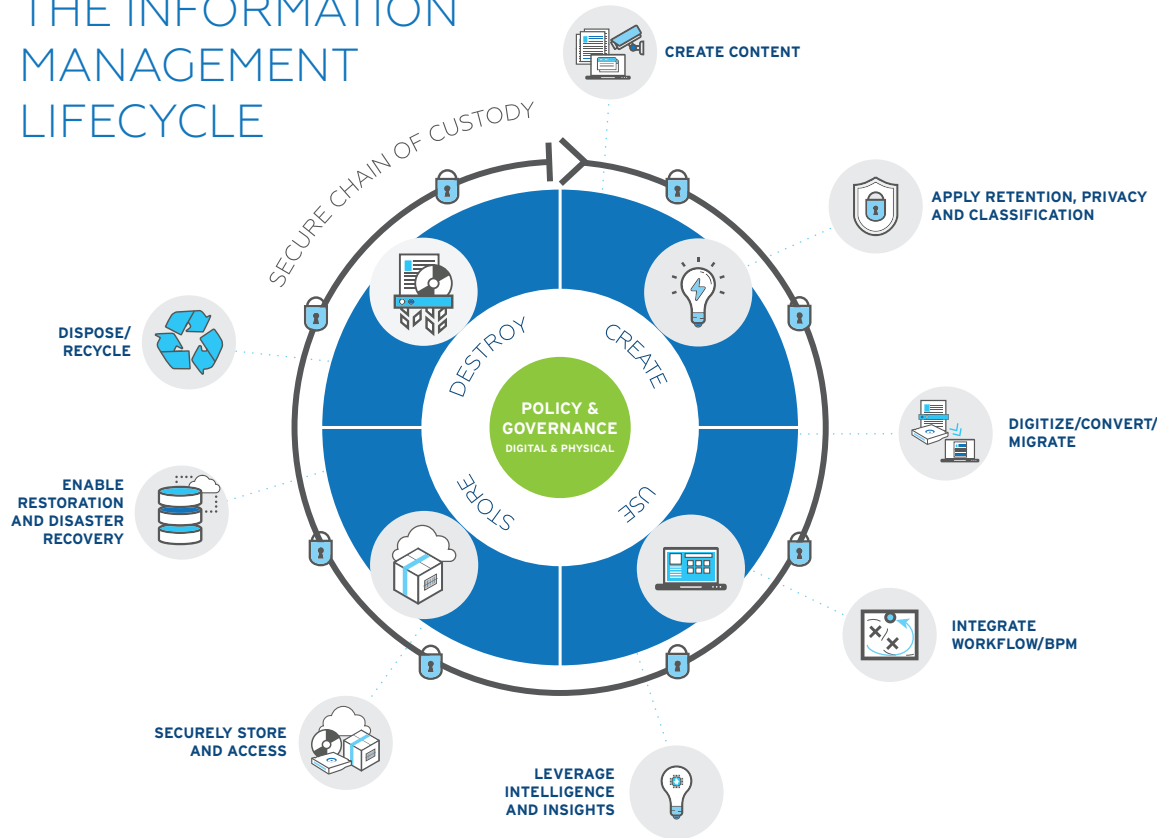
THE INFORMATION MANAGEMENT LIFECYCLE

SECURE CHAIN OF CUSTODY

CREATE CONTENT

APPLY RETENTION, PRIVACY AND CLASSIFICATION

DIGITIZE/CONVERT/ MIGRATE

INTEGRATE WORKFLOW/BPM

LEVERAGE INTELLIGENCE AND INSIGHTS

SECURELY STORE AND ACCESS

ENABLE RESTORATION AND DISASTER RECOVERY

DISPOSE/ RECYCLE

DESTROY

CREATE

USE

STORE

POLICY & GOVERNANCE
DIGITAL & PHYSICAL